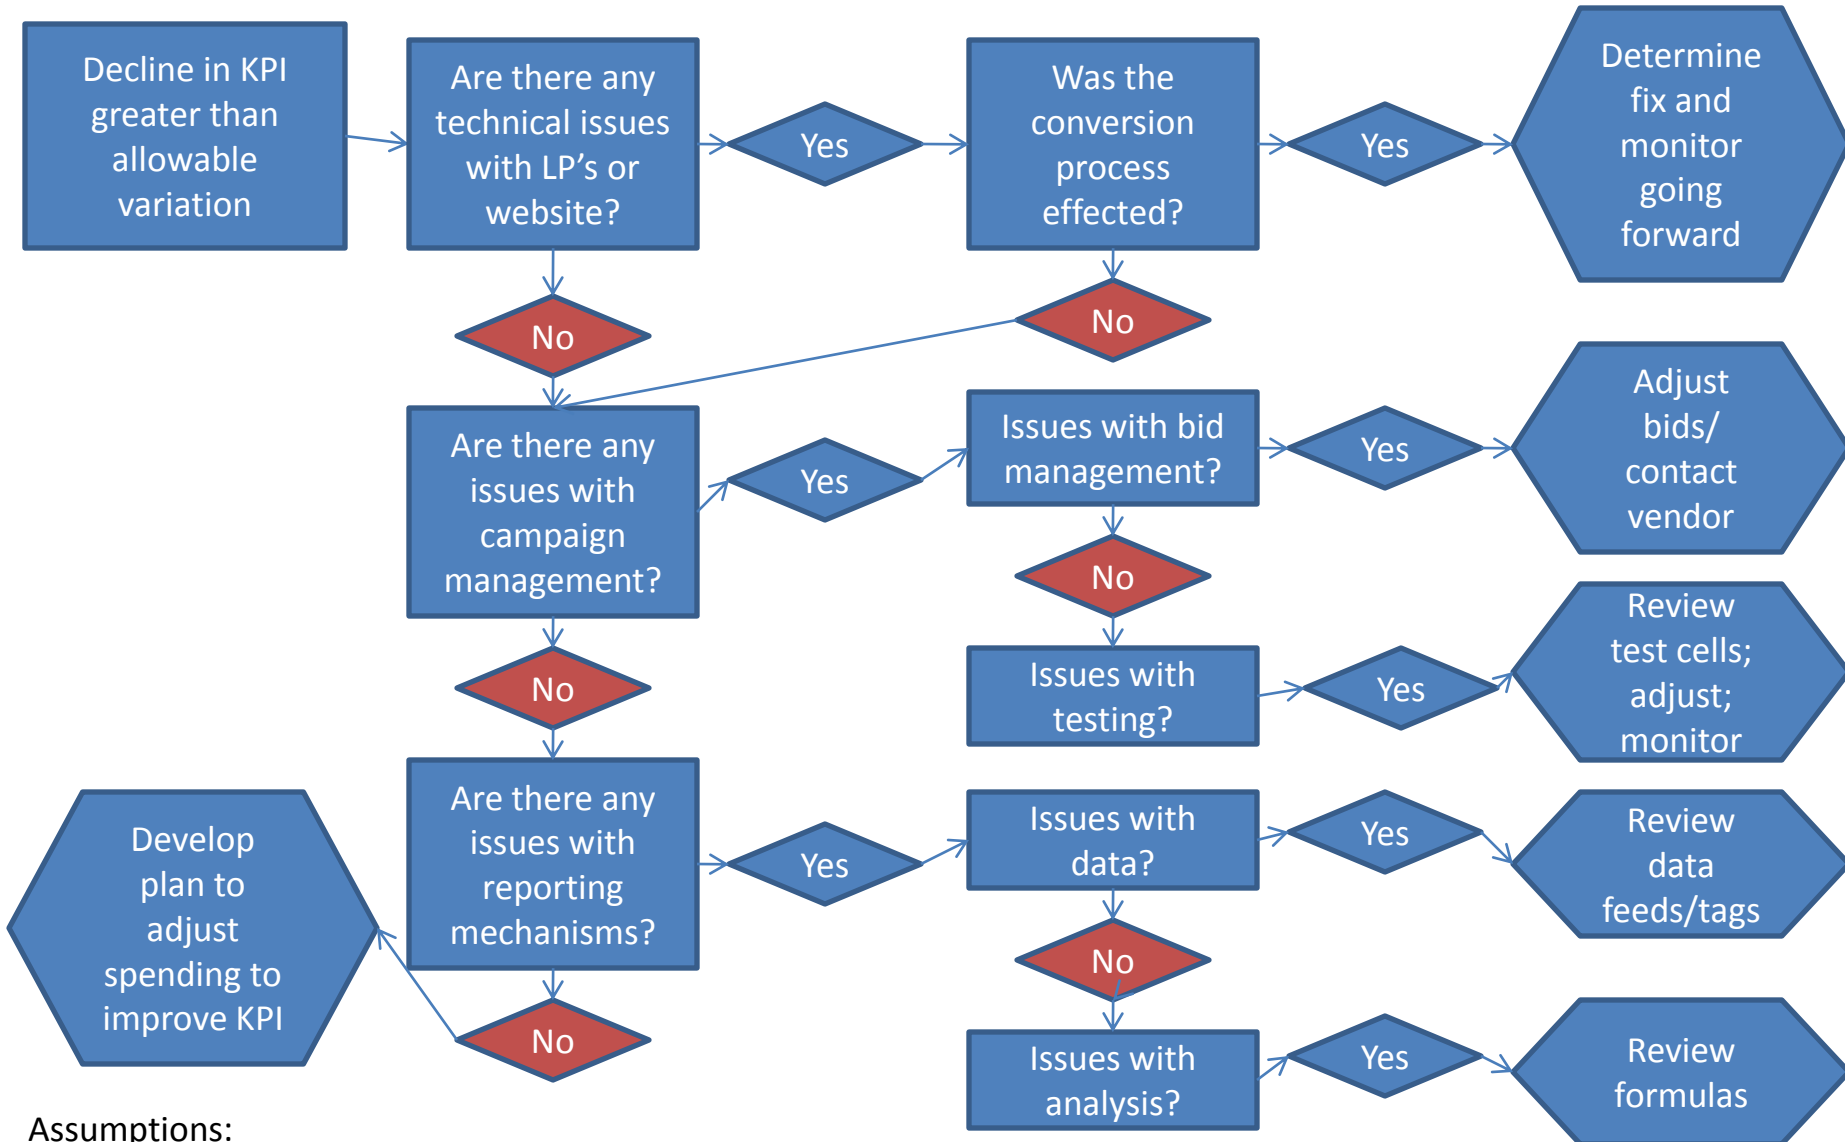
Decline in KPI greater than allowable variation

Are there any technical issues with LP's or website?

Yes

Was the conversion process effected?

Yes

Determine fix and monitor going forward

No

No

Are there any issues with campaign management?

Yes

Issues with bid management?

Yes

Adjust bids/ contact vendor

No

Review test cells; adjust; monitor

Issues with testing?

Yes

No

Are there any issues with reporting mechanisms?

Yes

Issues with data?

Yes

Review data feeds/tags

Develop plan to adjust spending to improve KPI

No

No

Issues with analysis?

Yes

Review formulas

Assumptions: